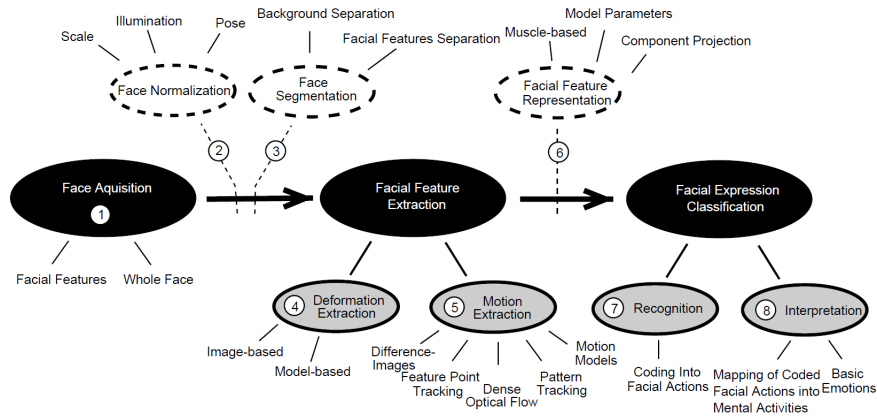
Scale

Illumination

Pose

Background Separation

Facial Features Separation

Face Normalization

Face Segmentation

Muscle-based

Model Parameters

Component Projection

Facial Feature Representation

2

3

6

Face Aquisition

1

Facial Features

Whole Face

Facial Feature Extraction

Facial Expression Classification

4 Deformation Extraction

5 Motion Extraction

7 Recognition

8 Interpretation

Image-based

Model-based

Difference-Images

Feature Point Tracking

Dense Optical Flow

Pattern Tracking

Motion Models

Coding Into Facial Actions

Mapping of Coded Facial Actions into Mental Activities

Basic Emotions